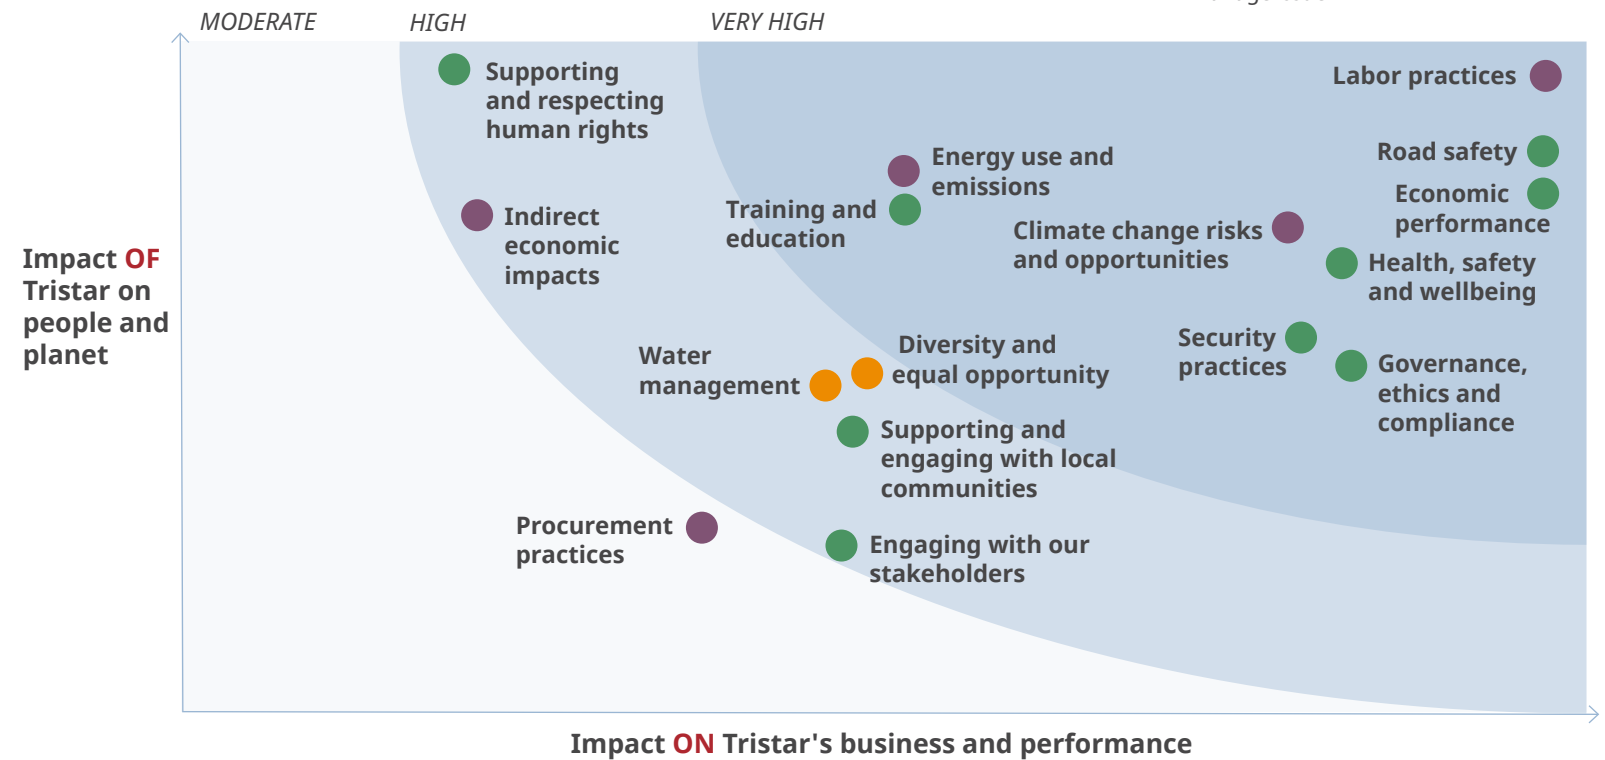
MODERATE HIGH VERY HIGH

Impact OF Tristar on people and planet

Supporting and respecting human rights

Labor practices

Road safety

Energy use and emissions

Economic performance

Indirect economic impacts

Training and education

Climate change risks and opportunities

Health, safety and wellbeing

Water management

Diversity and equal opportunity

Security practices

Governance, ethics and compliance

Supporting and engaging with local communities

Procurement practices

Engaging with our stakeholders

Impact ON Tristar's business and performance